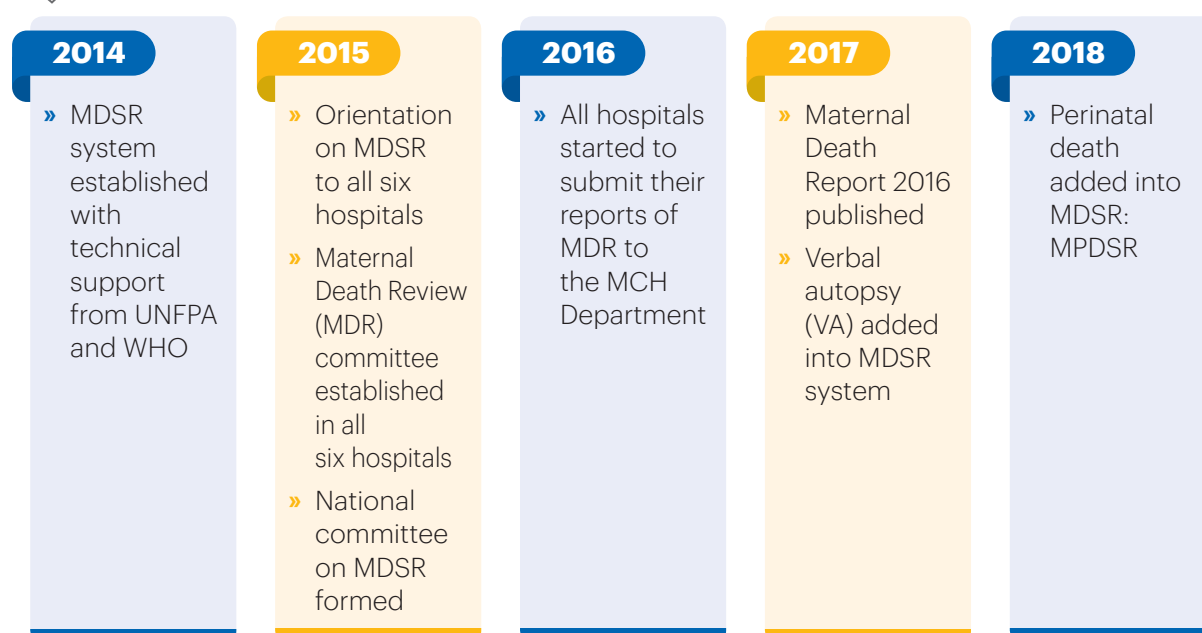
2014

» MDSR system established with technical support from UNFPA and WHO

2015

» Orientation on MDSR to all six hospitals

» Maternal Death Review (MDR) committee established in all six hospitals

» National committee on MDSR formed

2016

» All hospitals started to submit their reports of MDR to the MCH Department

2017

» Maternal Death Report 2016 published

» Verbal autopsy (VA) added into MDSR system

2018

» Perinatal death added into MDSR: MPDSR